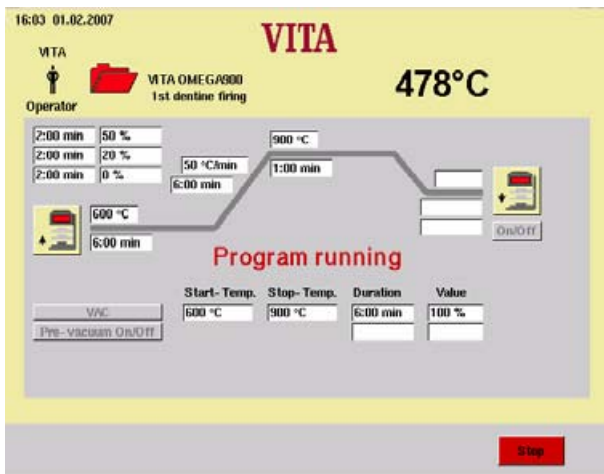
16:03 01.02.2007

VITA

VITA

Operator

VITA OMEGA900
1st dentine firing

478°C

| 2:00 min | 50 % |
|---|---|
| 2:00 min | 20 % |
| 2:00 min | 0 % |

50 °C/min
6:00 min

900 °C
1:00 min

600 °C
6:00 min

On/Off

Program running

VAC
Pre-vacuum On/Off

| Start-Temp. | Stop-Temp. | Duration | Value |
|---|---|---|---|
| 600 °C | 900 °C | 6:00 min | 100 % |

Stop